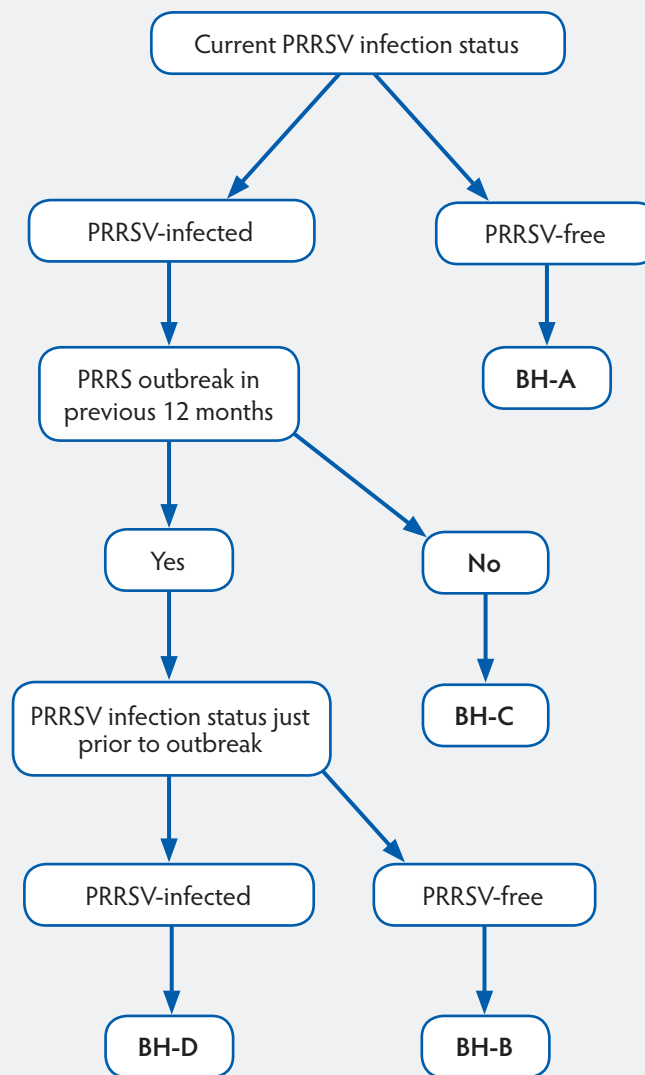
Current PRRSV infection status

PRRSV-infected

PRRSV-free

BH-A

PRRS outbreak in previous 12 months

Yes

No

BH-C

PRRSV infection status just prior to outbreak

PRRSV-infected

PRRSV-free

BH-D

BH-B